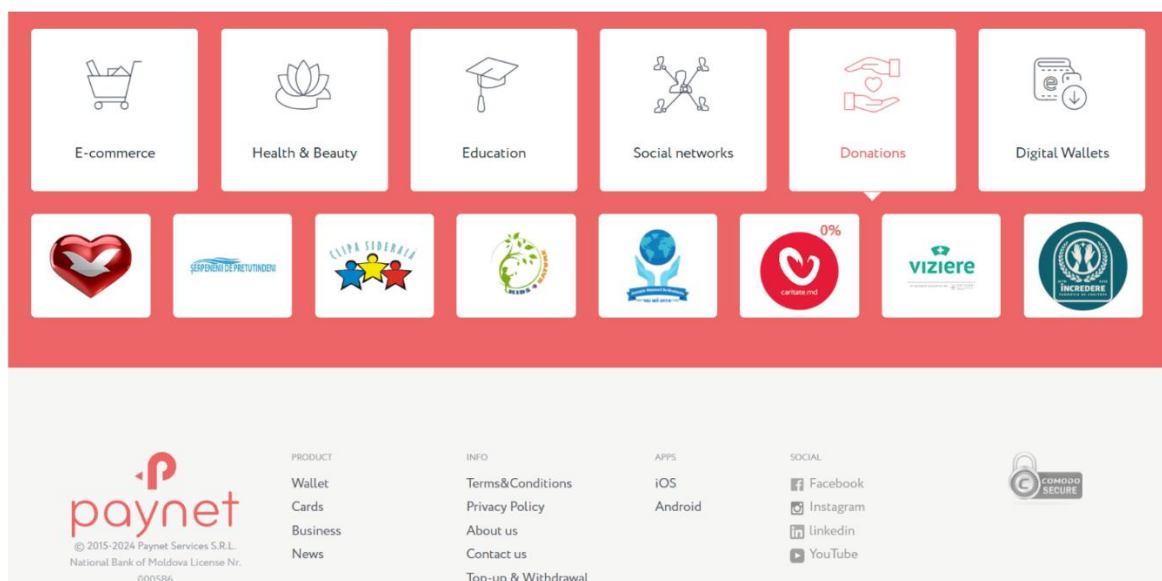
E-commerce

Health & Beauty

Education

Social networks

Donations

Digital Wallets

ȘERPENENII DE PRETUTINDENI

CLIPA SIDERATĂ

0%

caritate.md

viziere

ÎNCREDERE

paynet

© 2015-2024 Paynet Services S.R.L.
National Bank of Moldova License Nr. 000586

PRODUCT
Wallet
Cards
Business
News

INFO
Terms&Conditions
Privacy Policy
About us
Contact us
Top-up & Withdrawal

APPS
iOS
Android

SOCIAL
Facebook
Instagram
linkedin
YouTube

COMODO SECURE